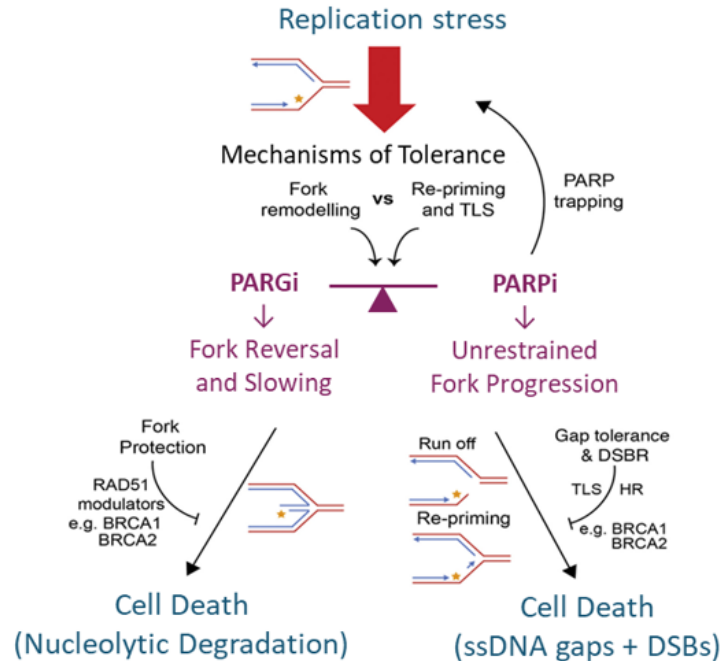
Replication stress

Mechanisms of Tolerance

Fork remodelling vs Re-priming and TLS

PARP trapping

PARGi
↓
Fork Reversal and Slowing

PARPi
↓
Unrestrained Fork Progression

Fork Protection

RAD51 modulators e.g. BRCA1 BRCA2

Run off

Re-priming

Gap tolerance & DSBR

TLS HR

e.g. BRCA1 BRCA2

Cell Death (Nucleolytic Degradation)

Cell Death (ssDNA gaps + DSBs)